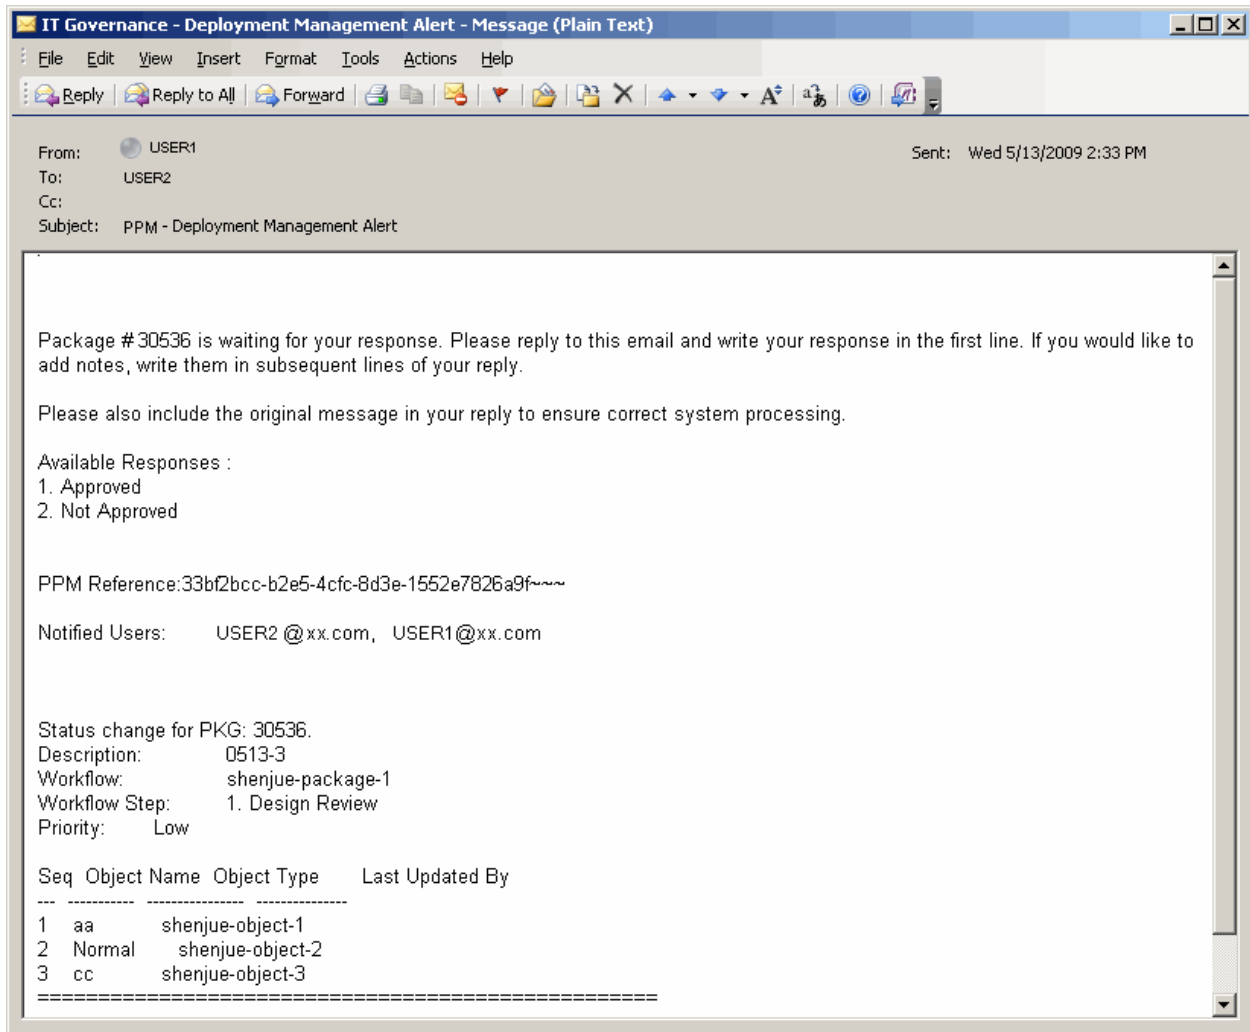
IT Governance - Deployment Management Alert - Message (Plain Text)

File Edit View Insert Format Tools Actions Help

Reply Reply to All Forward

From: USER1
To: USER2
Cc:
Subject: PPM - Deployment Management Alert

Sent: Wed 5/13/2009 2:33 PM

Package #30536 is waiting for your response. Please reply to this email and write your response in the first line. If you would like to add notes, write them in subsequent lines of your reply.

Please also include the original message in your reply to ensure correct system processing.

Available Responses :
1. Approved
2. Not Approved

PPM Reference:33bf2bcc-b2e5-4cfc-8d3e-1552e7826a9f~~~

Notified Users: USER2 @xx.com, USER1@xx.com

Status change for PKG: 30536.
Description: 0513-3
Workflow: shenjue-package-1
Workflow Step: 1. Design Review
Priority: Low

Seq Object Name Object Type Last Updated By
--- ----------- --------------- ---------------
1 aa shenjue-object-1
2 Normal shenjue-object-2
3 cc shenjue-object-3
==================================================